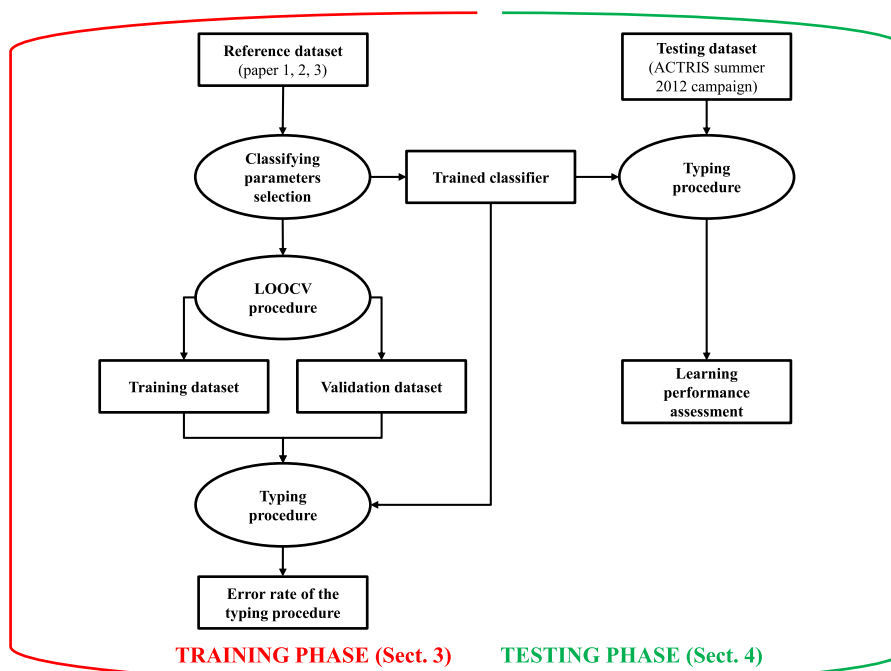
Reference dataset
(paper 1, 2, 3)

Classifying parameters selection

Trained classifier

LOOCV procedure

Training dataset

Validation dataset

Typing procedure

Error rate of the typing procedure

Testing dataset
(ACTRIS summer 2012 campaign)

Typing procedure

Learning performance assessment

TRAINING PHASE (Sect. 3)

TESTING PHASE (Sect. 4)